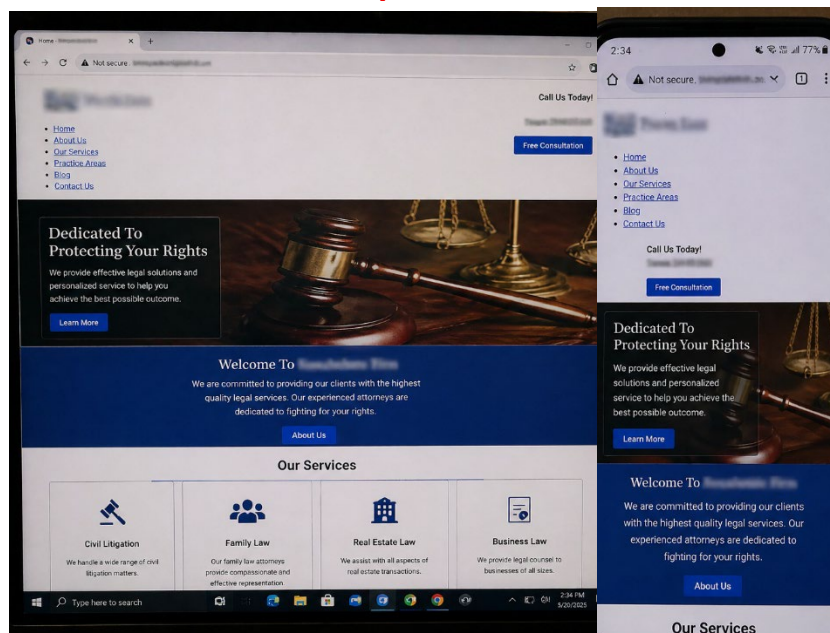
Home - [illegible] × +
← → C ⚠ Not secure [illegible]

Call Us Today!
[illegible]
Free Consultation

- Home
- About Us
- Our Services
- Practice Areas
- Blog
- Contact Us

Dedicated To Protecting Your Rights
We provide effective legal solutions and personalized service to help you achieve the best possible outcome.
Learn More

Welcome To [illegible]
We are committed to providing our clients with the highest quality legal services. Our experienced attorneys are dedicated to fighting for your rights.
About Us

Our Services

Civil Litigation
We handle a wide range of civil litigation matters.

Family Law
Our family law attorneys provide compassionate and effective representation.

Real Estate Law
We assist with all aspects of real estate transactions.

Business Law
We provide legal counsel to businesses of all sizes.

Type here to search
2:34 PM
5/20/2025

2:34
77%
⚠ Not secure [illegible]
1

- Home
- About Us
- Our Services
- Practice Areas
- Blog
- Contact Us

Call Us Today!
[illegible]
Free Consultation

Dedicated To Protecting Your Rights
We provide effective legal solutions and personalized service to help you achieve the best possible outcome.
Learn More

Welcome To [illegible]
We are committed to providing our clients with the highest quality legal services. Our experienced attorneys are dedicated to fighting for your rights.
About Us

Our Services